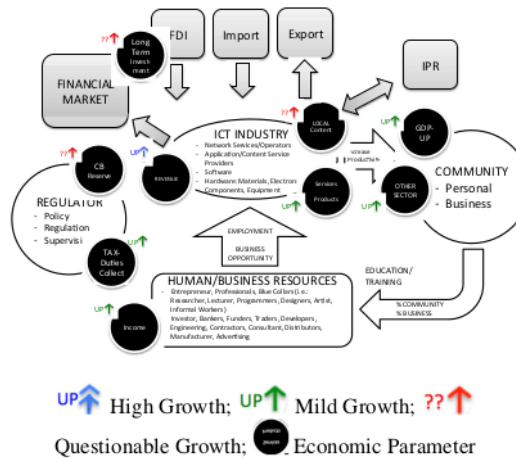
FDI

Import

Export

IPR

?? Long Term Investment

FINANCIAL MARKET

?? LOCAL Content

UP GDP-UP

ICT INDUSTRY
- Network Services/Operators
- Application/Content Service Providers
- Software
- Hardware Materials, Electron
- Components, Equipment

UP Revenue

?? CB Reserve

Increase Productivity

COMMUNITY
- Personal
- Business

UP Services Products

UP OTHER SECTOR

REGULATOR
- Policy
- Regulation
- Supervisi

UP TAX-Duties Collect

EMPLOYMENT

BUSINESS OPPORTUNITY

HUMAN/BUSINESS RESOURCES
- Entrepreneur, Professionals, Blue Collars (i.e.: Researcher, Lecturer, Programmers, Designers, Artist, Informal Workers)
- Investor, Bankers, Funders, Traders, Developers, Engineering, Contractors, Consultant, Distributors, Manufacturer, Advertising

EDUCATION/ TRAINING

% COMMUNITY
% BUSINESS

UP Income

UP High Growth; UP Mild Growth; ??

Questionable Growth; parameter Economic Parameter